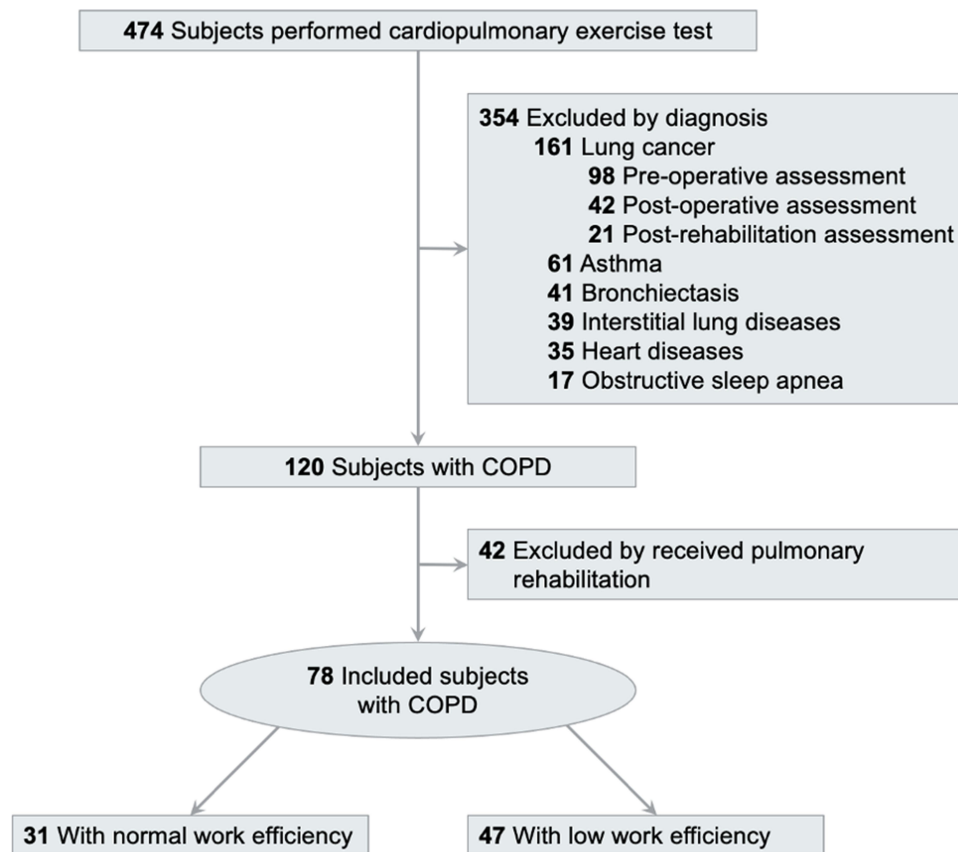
**474** Subjects performed cardiopulmonary exercise test

**354** Excluded by diagnosis
**161** Lung cancer
**98** Pre-operative assessment
**42** Post-operative assessment
**21** Post-rehabilitation assessment
**61** Asthma
**41** Bronchiectasis
**39** Interstitial lung diseases
**35** Heart diseases
**17** Obstructive sleep apnea

**120** Subjects with COPD

**42** Excluded by received pulmonary rehabilitation

**78** Included subjects with COPD

**31** With normal work efficiency

**47** With low work efficiency